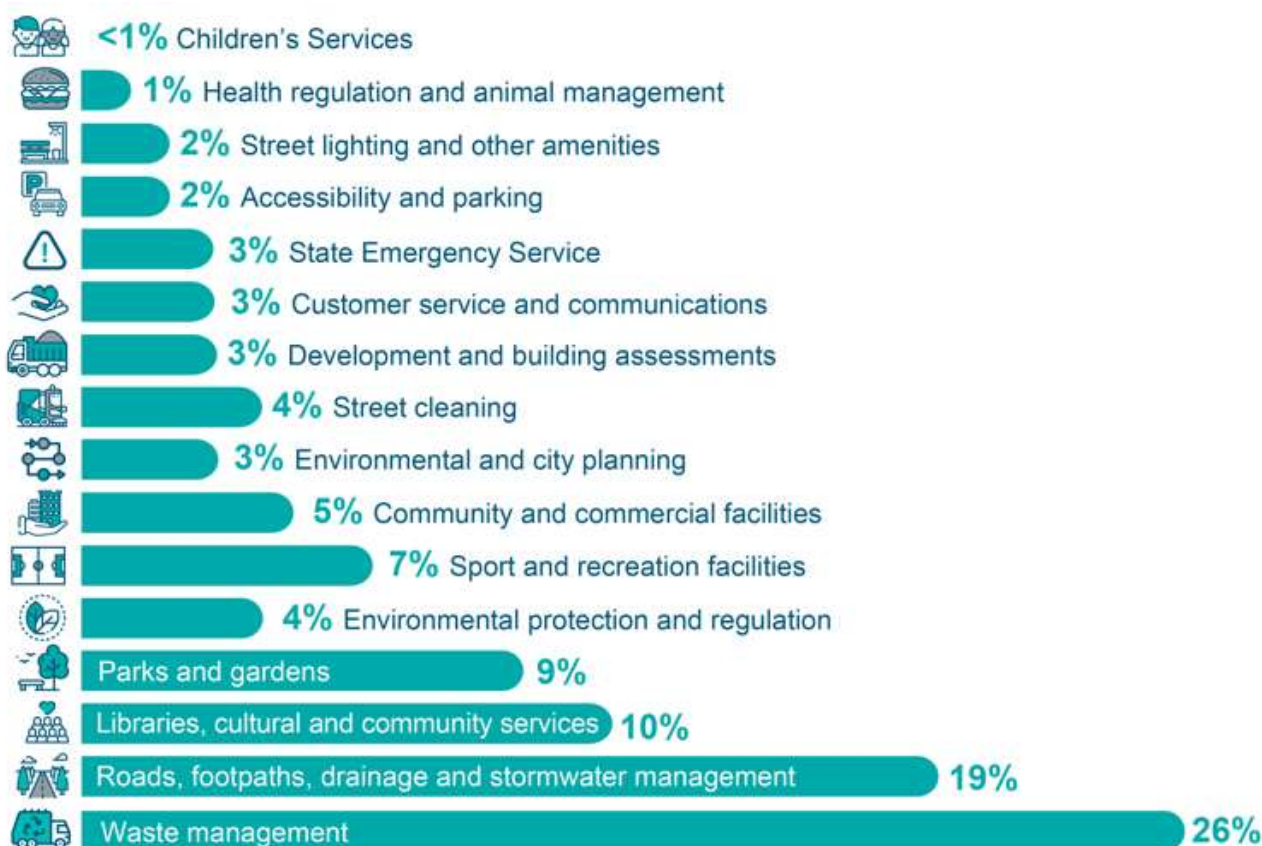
<1% Children's Services

1% Health regulation and animal management

2% Street lighting and other amenities

2% Accessibility and parking

3% State Emergency Service

3% Customer service and communications

3% Development and building assessments

4% Street cleaning

3% Environmental and city planning

5% Community and commercial facilities

7% Sport and recreation facilities

4% Environmental protection and regulation

Parks and gardens 9%

Libraries, cultural and community services 10%

Roads, footpaths, drainage and stormwater management 19%

Waste management 26%